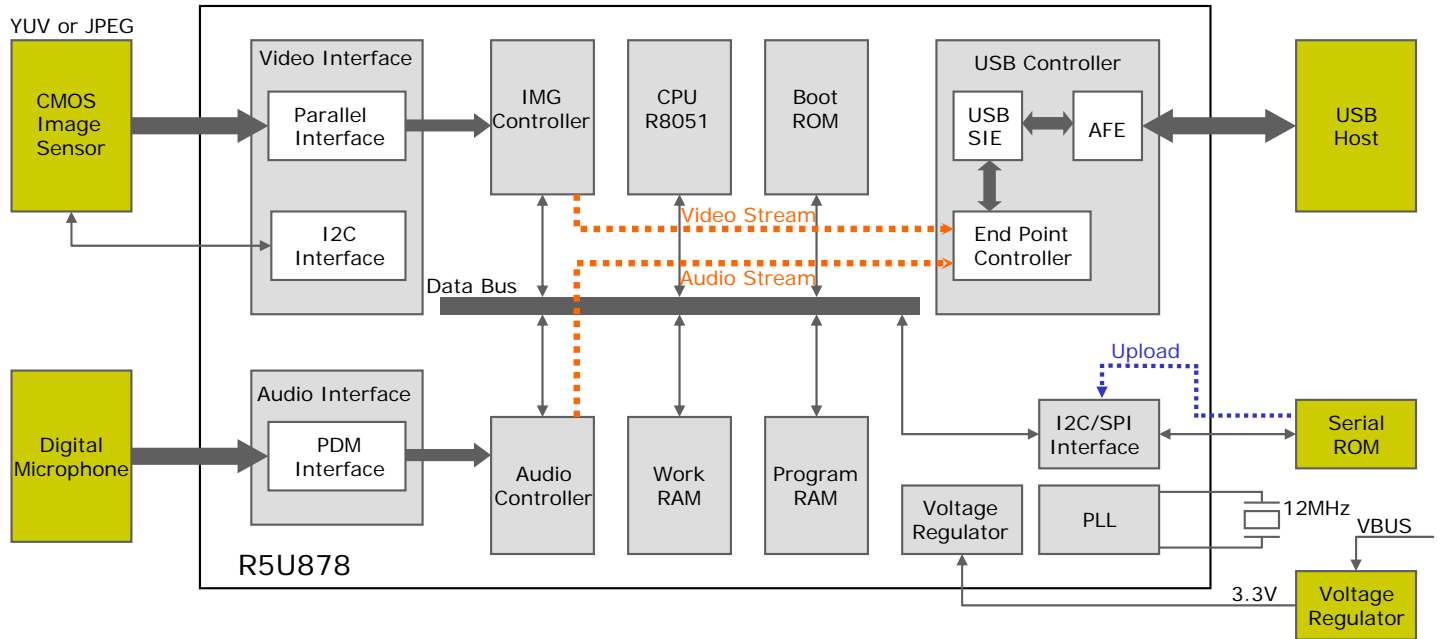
YUV or JPEG

CMOS Image Sensor

Video Interface

Parallel Interface

I2C Interface

IMG Controller

CPU R8051

Boot ROM

USB Controller

USB SIE

AFE

End Point Controller

USB Host

Video Stream

Audio Stream

Data Bus

Upload

Digital Microphone

Audio Interface

PDM Interface

Audio Controller

Work RAM

Program RAM

I2C/SPI Interface

Serial ROM

Voltage Regulator

PLL

12MHz

VBUS

R5U878

3.3V

Voltage Regulator